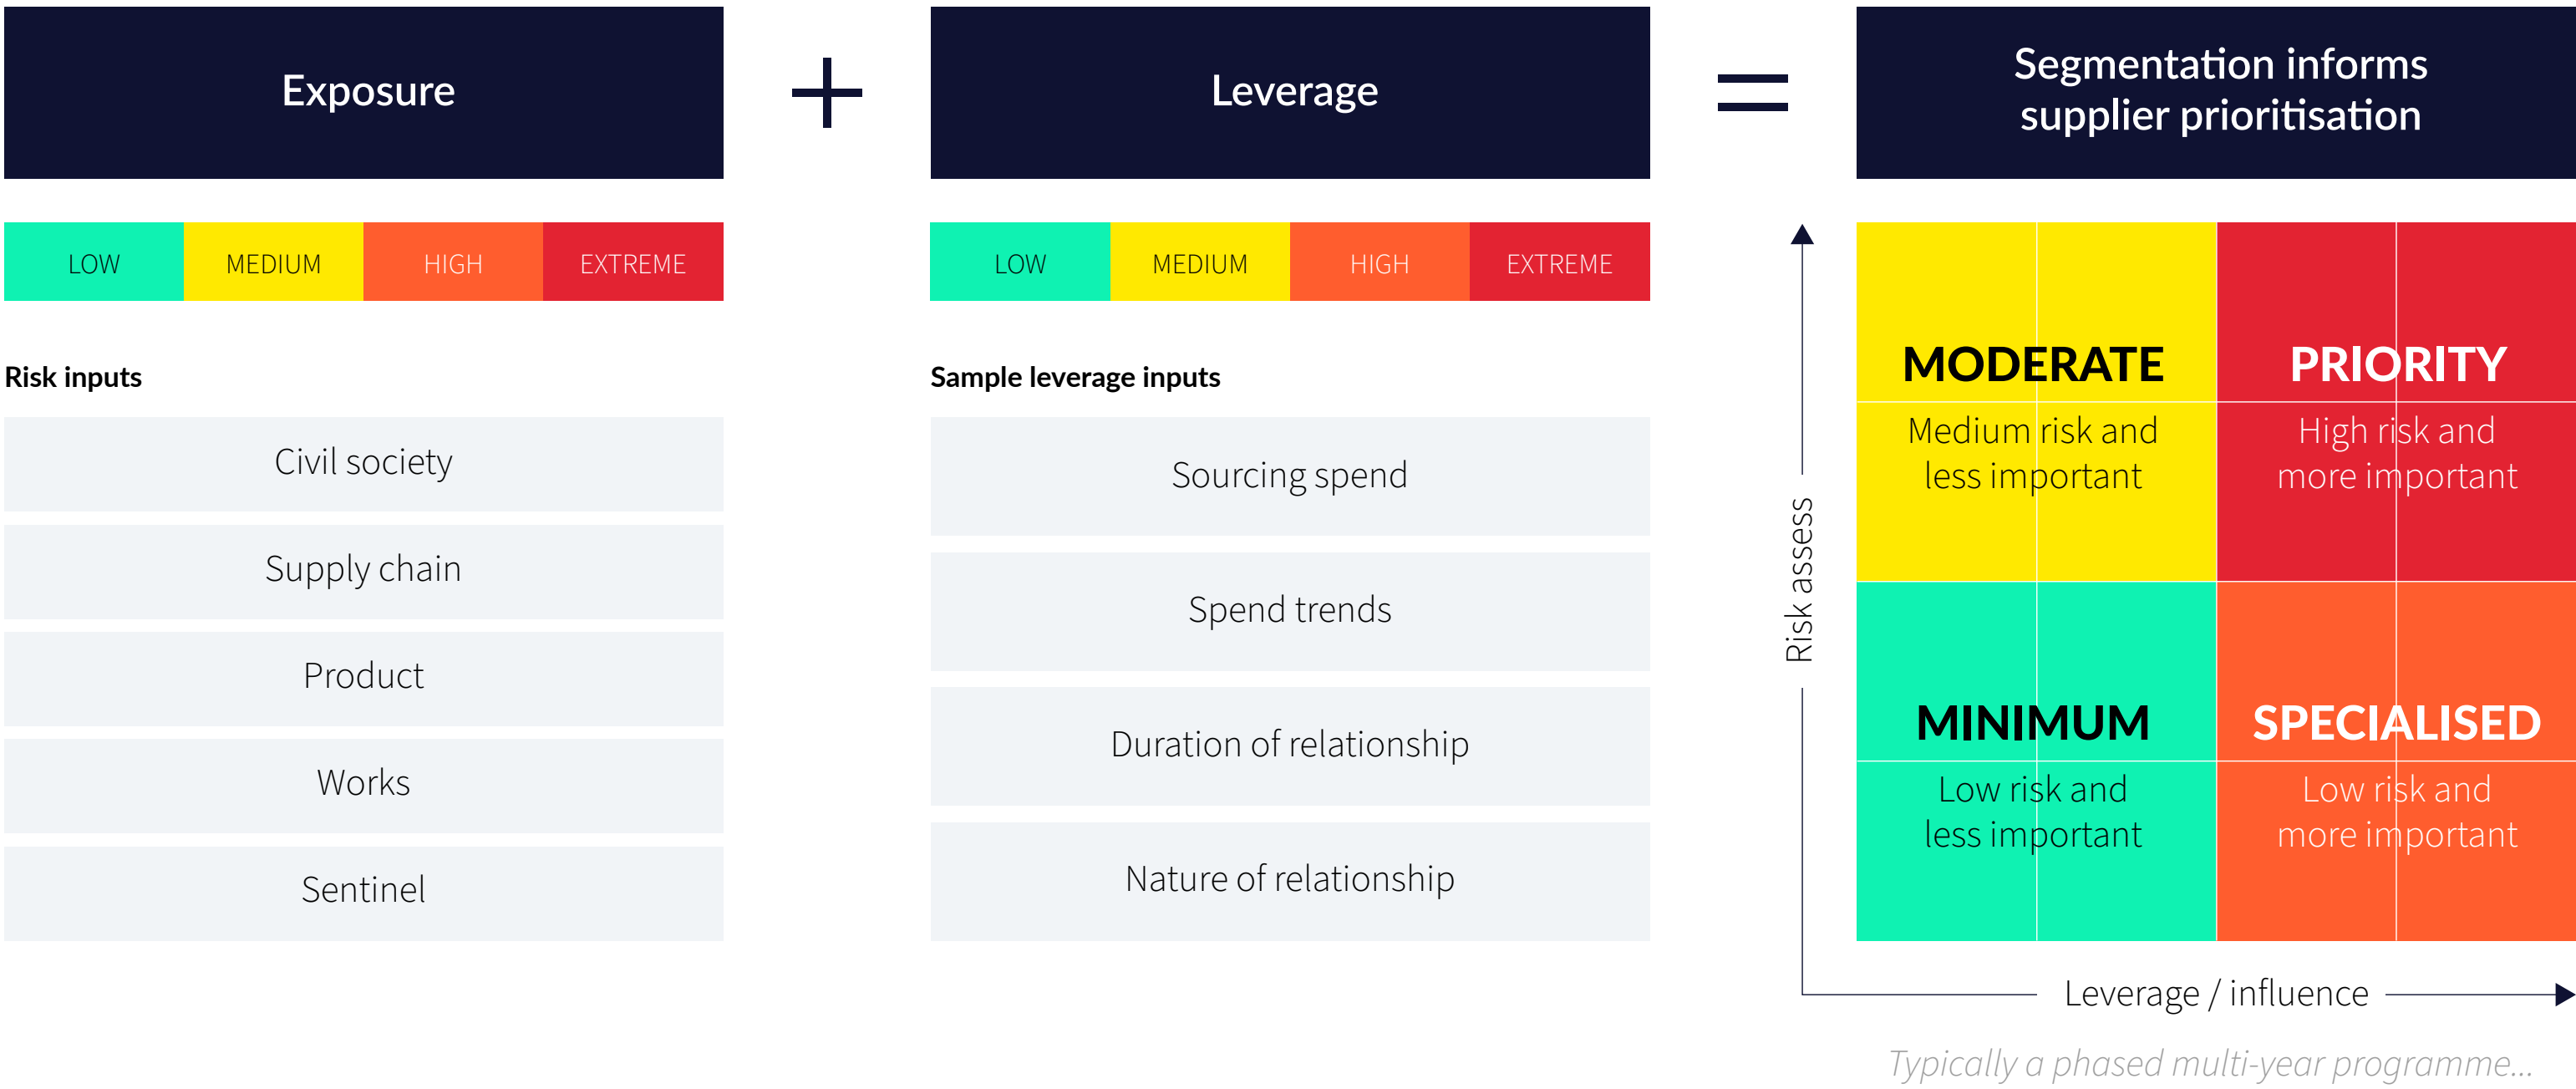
Exposure

+

Leverage

=

Segmentation informs supplier prioritisation

| LOW | MEDIUM | HIGH | EXTREME |
|---|---|---|---|

Risk inputs

Civil society

Supply chain

Product

Works

Sentinel

| LOW | MEDIUM | HIGH | EXTREME |
|---|---|---|---|

Sample leverage inputs

Sourcing spend

Spend trends

Duration of relationship

Nature of relationship

Risk assess

MODERATE
Medium risk and less important

PRIORITY
High risk and more important

MINIMUM
Low risk and less important

SPECIALISED
Low risk and more important

Leverage / influence

Typically a phased multi-year programme...